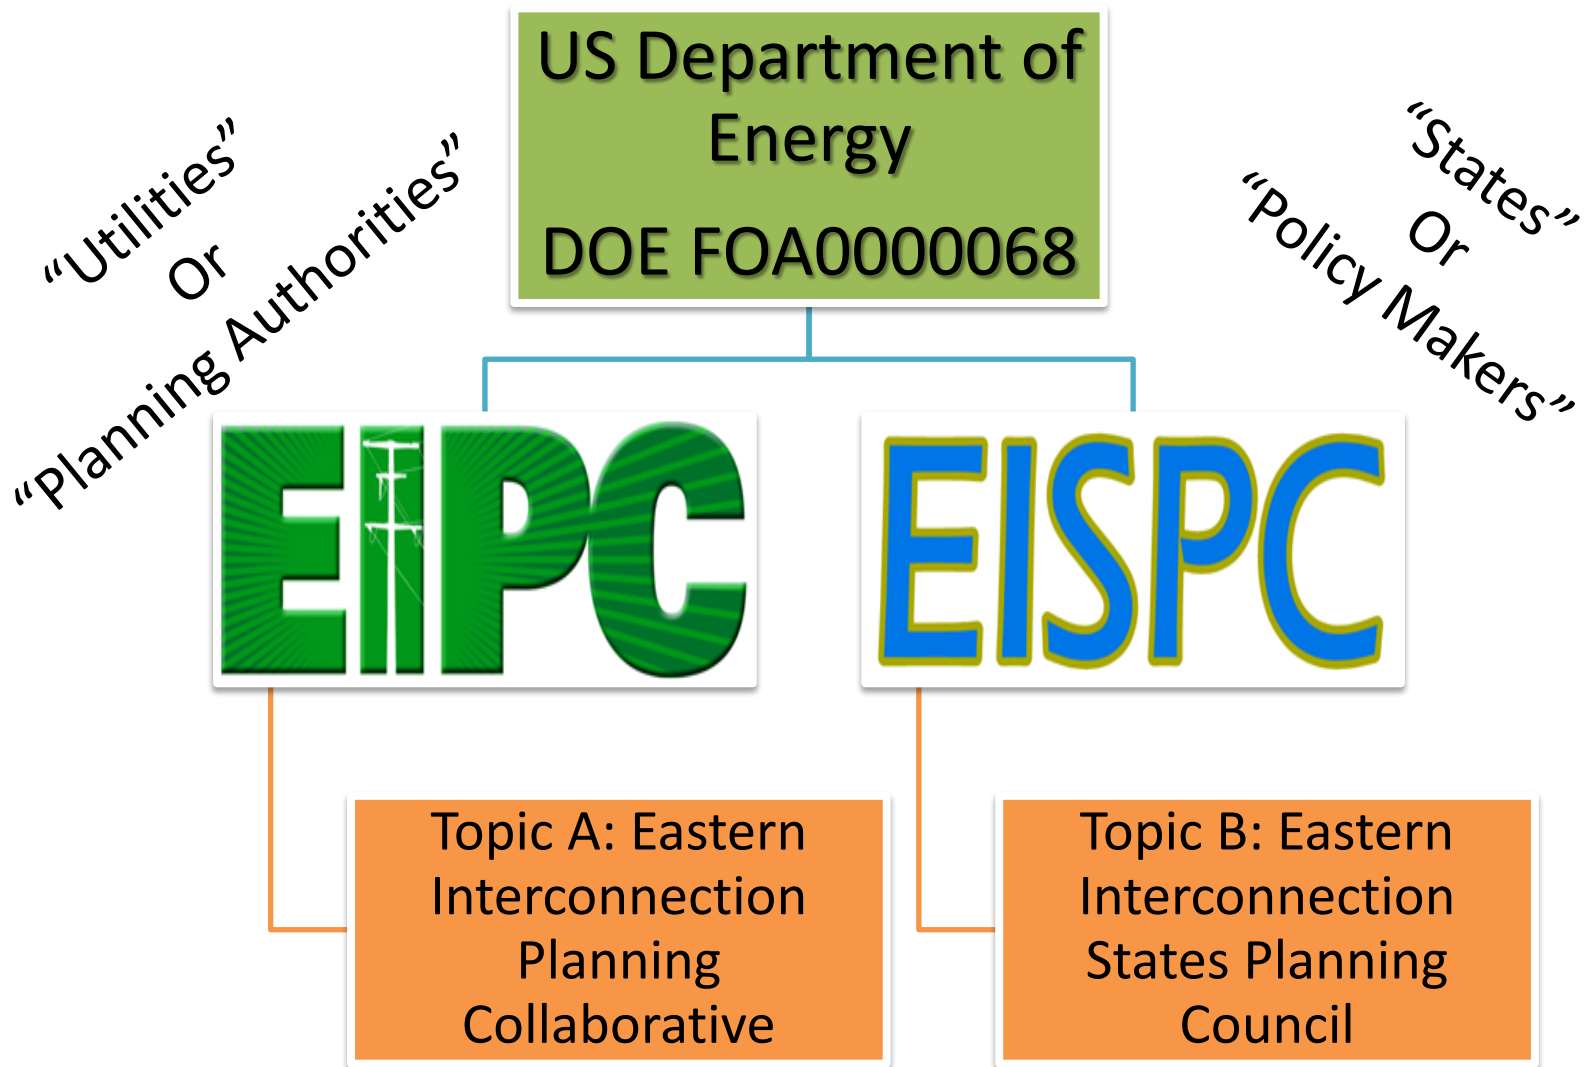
"Utilities"
Or
"Planning Authorities"

US Department of Energy

DOE FOA0000068

"States"
Or
"Policy Makers"

EIPC

EISPC

Topic A: Eastern Interconnection Planning Collaborative

Topic B: Eastern Interconnection States Planning Council